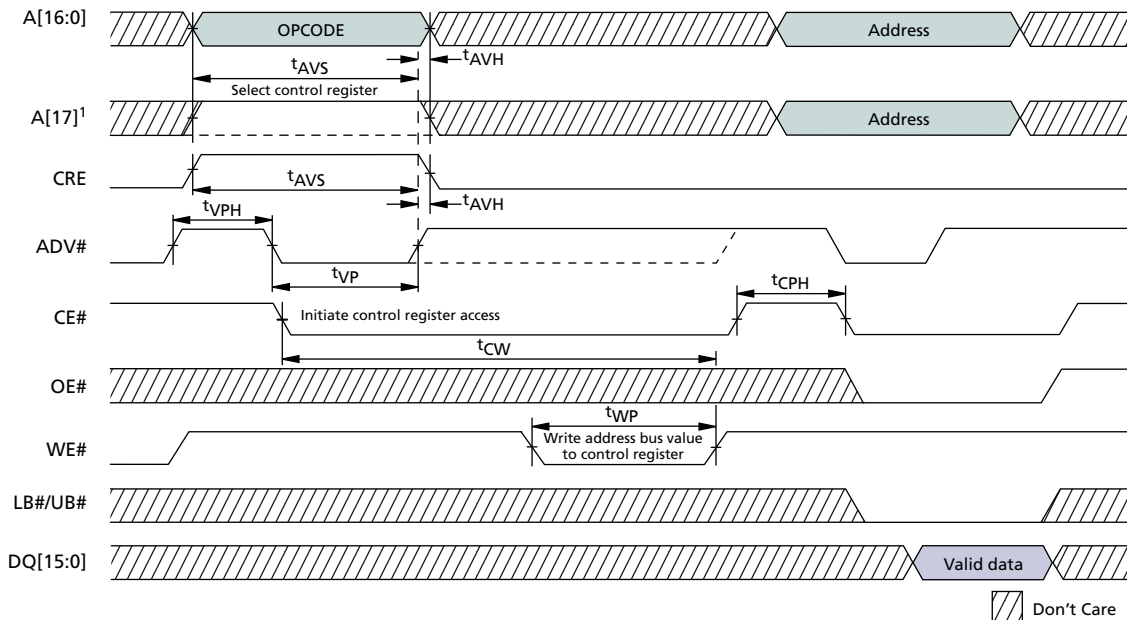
A[16:0]
OPCODE
Address
$t_{AVS}$
$t_{AVH}$
Select control register
A[17]$^1$
Address
CRE
$t_{AVS}$
$t_{AVH}$
$t_{VPH}$
ADV#
$t_{VP}$
$t_{CPH}$
CE#
Initiate control register access
$t_{CW}$
OE#
$t_{WP}$
WE#
Write address bus value to control register
LB#/UB#
DQ[15:0]
Valid data
Don't Care